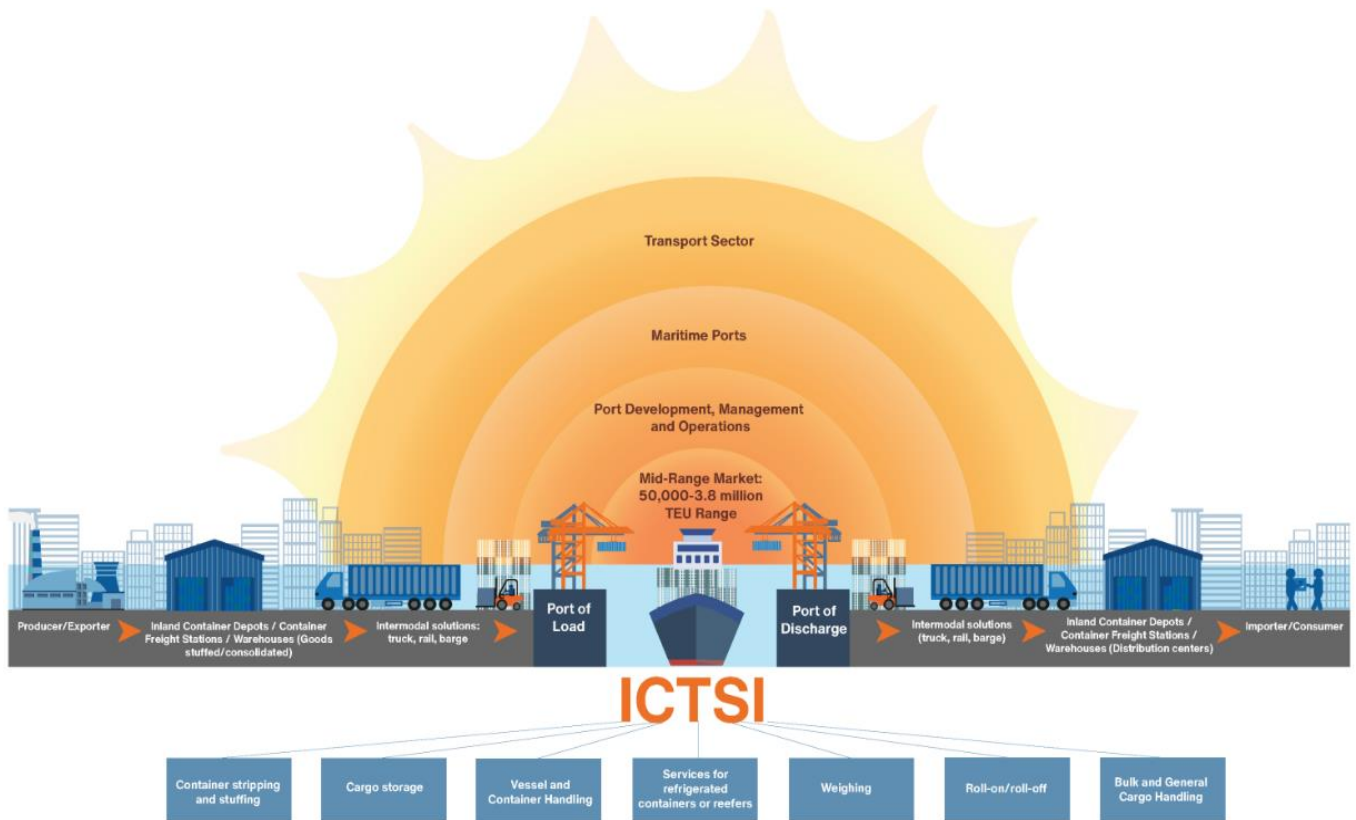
Transport Sector

Maritime Ports

Port Development, Management and Operations

Mid-Range Market: 50,000-3.8 million TEU Range

Producer/Exporter

Inland Container Depots / Container Freight Stations / Warehouses (Goods stuffed/consolidated)

Intermodal solutions: truck, rail, barge

Port of Load

Port of Discharge

Intermodal solutions (truck, rail, barge)

Inland Container Depots / Container Freight Stations / Warehouses (Distribution centers)

Importer/Consumer

ICTSI

Container stripping and stuffing

Cargo storage

Vessel and Container Handling

Services for refrigerated containers or reefers

Weighing

Roll-on/roll-off

Bulk and General Cargo Handling